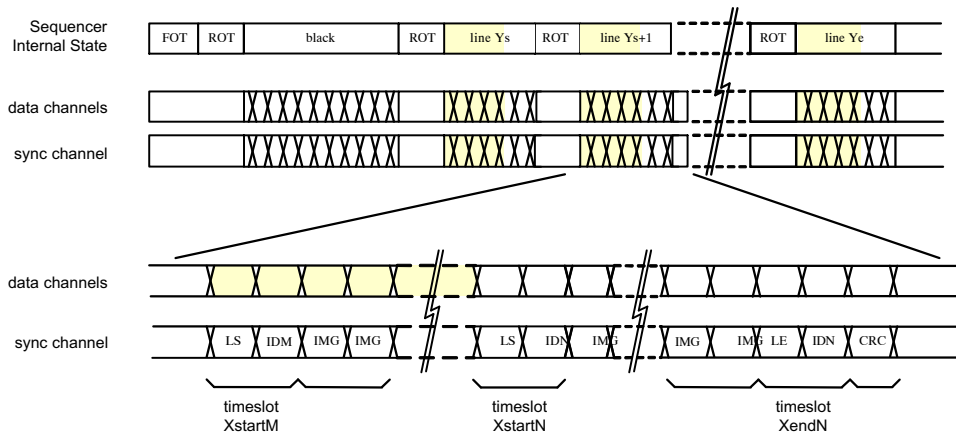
Sequencer Internal State

FOT ROT black ROT line Ys ROT line Ys+1 ROT line Ye

data channels

sync channel

data channels

sync channel

LS IDM IMG IMG LS IDN IMG IMG IMG LE IDN CRC

timeslot XstartM

timeslot XstartN

timeslot XendN